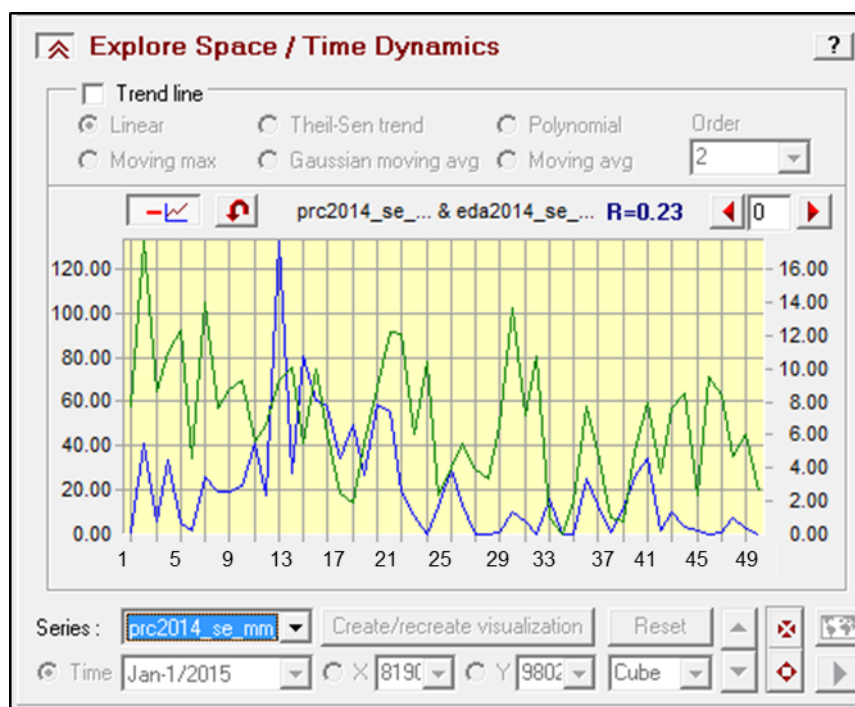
Explore Space / Time Dynamics

?

Trend line

Linear
Theil-Sen trend
Polynomial
Order
Moving max
Gaussian moving avg
Moving avg
2

prc2014_se_... & eda2014_se_... R=0.23
0

120.00
100.00
80.00
60.00
40.00
20.00
0.00

16.00
14.00
12.00
10.00
8.00
6.00
4.00
2.00
0.00

1 5 9 13 17 21 25 29 33 37 41 45 49

Series : prc2014_se_mm
Create/recreate visualization
Reset

Time Jan-1/2015
X 8190
Y 9802
Cube